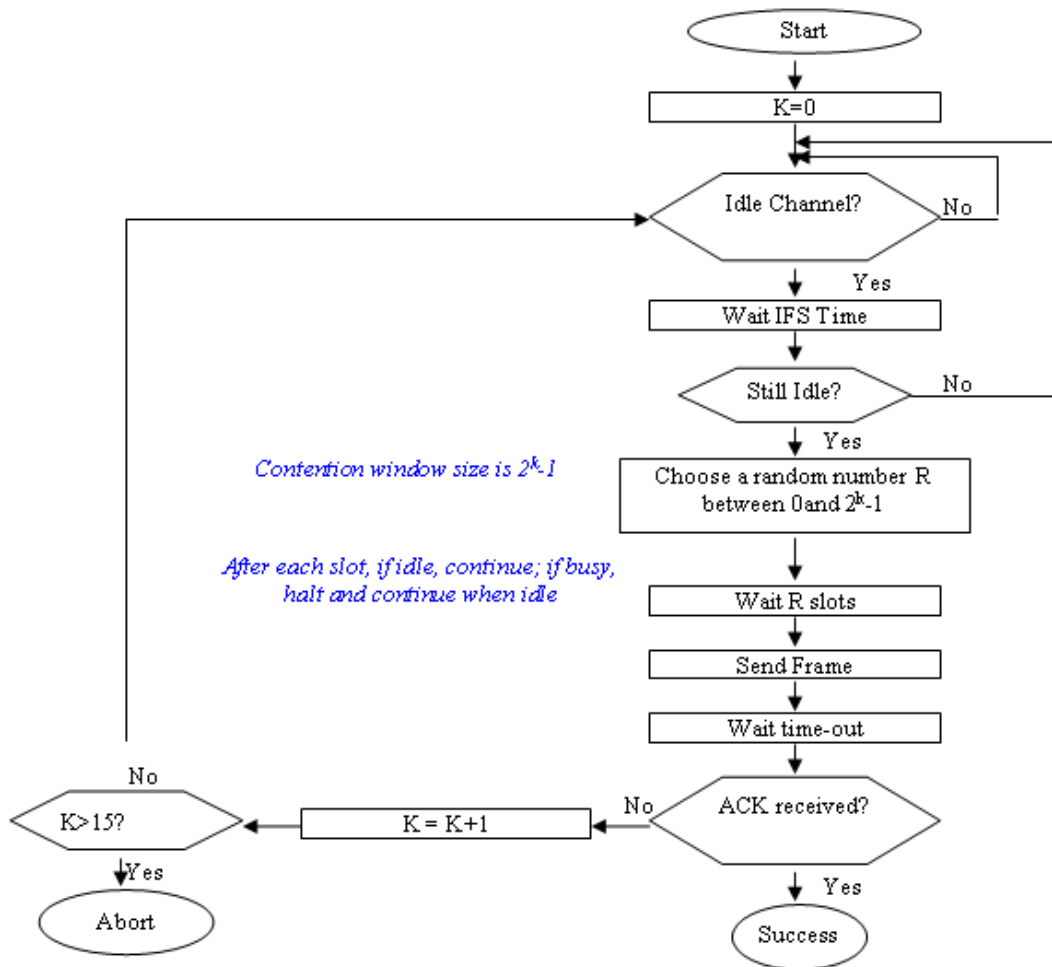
Start

K=0

Idle Channel?

No

Yes

Wait IFS Time

Still Idle?

No

Yes

Contention window size is $2^k$-1

Choose a random number R between 0and $2^k$-1

After each slot, if idle, continue; if busy, halt and continue when idle

Wait R slots

Send Frame

Wait time-out

No

K>15?

K = K+1

No

ACK received?

Yes

Yes

Abort

Success